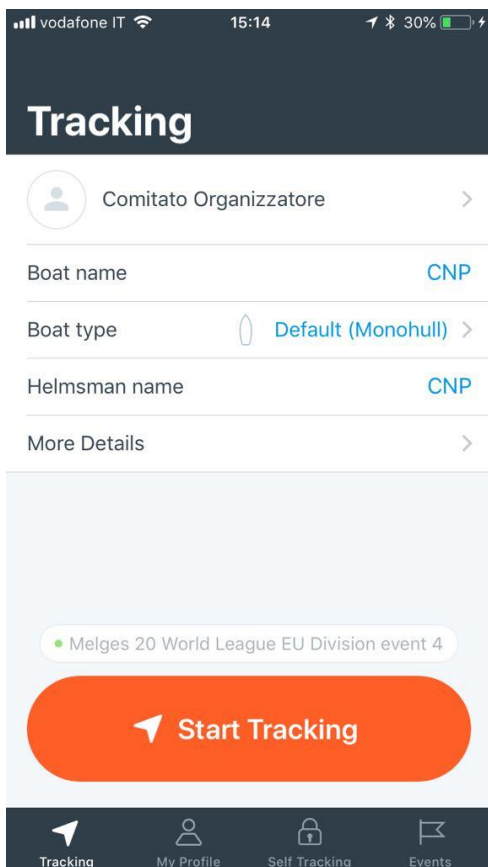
vodafone IT 15:14 30%

Tracking

Comitato Organizzatore

Boat name CNP

Boat type Default (Monohull)

Helmsman name CNP

More Details

Melges 20 World League EU Division event 4

Start Tracking

Tracking My Profile Self Tracking Events